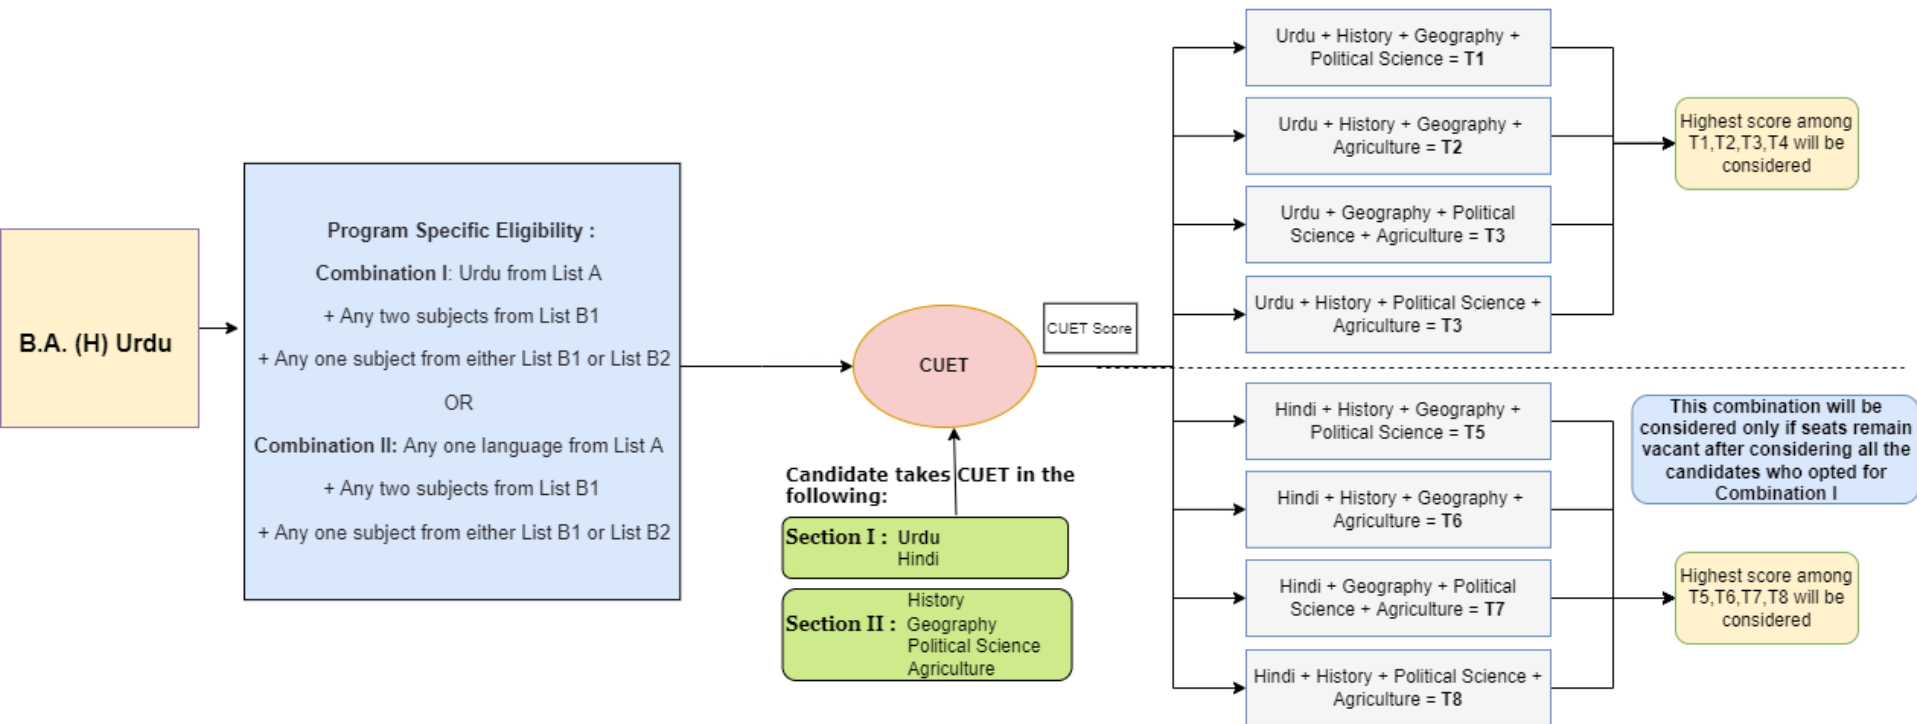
B.A. (H) Urdu

Program Specific Eligibility :

Combination I: Urdu from List A

+ Any two subjects from List B1

+ Any one subject from either List B1 or List B2

OR

Combination II: Any one language from List A

+ Any two subjects from List B1

+ Any one subject from either List B1 or List B2

CUET

CUET Score

Candidate takes CUET in the following:

Section I : Urdu Hindi

Section II : History Geography Political Science Agriculture

Urdu + History + Geography + Political Science = T1

Urdu + History + Geography + Agriculture = T2

Urdu + Geography + Political Science + Agriculture = T3

Urdu + History + Political Science + Agriculture = T3

Highest score among T1,T2,T3,T4 will be considered

Hindi + History + Geography + Political Science = T5

Hindi + History + Geography + Agriculture = T6

Hindi + Geography + Political Science + Agriculture = T7

Hindi + History + Political Science + Agriculture = T8

This combination will be considered only if seats remain vacant after considering all the candidates who opted for Combination I

Highest score among T5,T6,T7,T8 will be considered